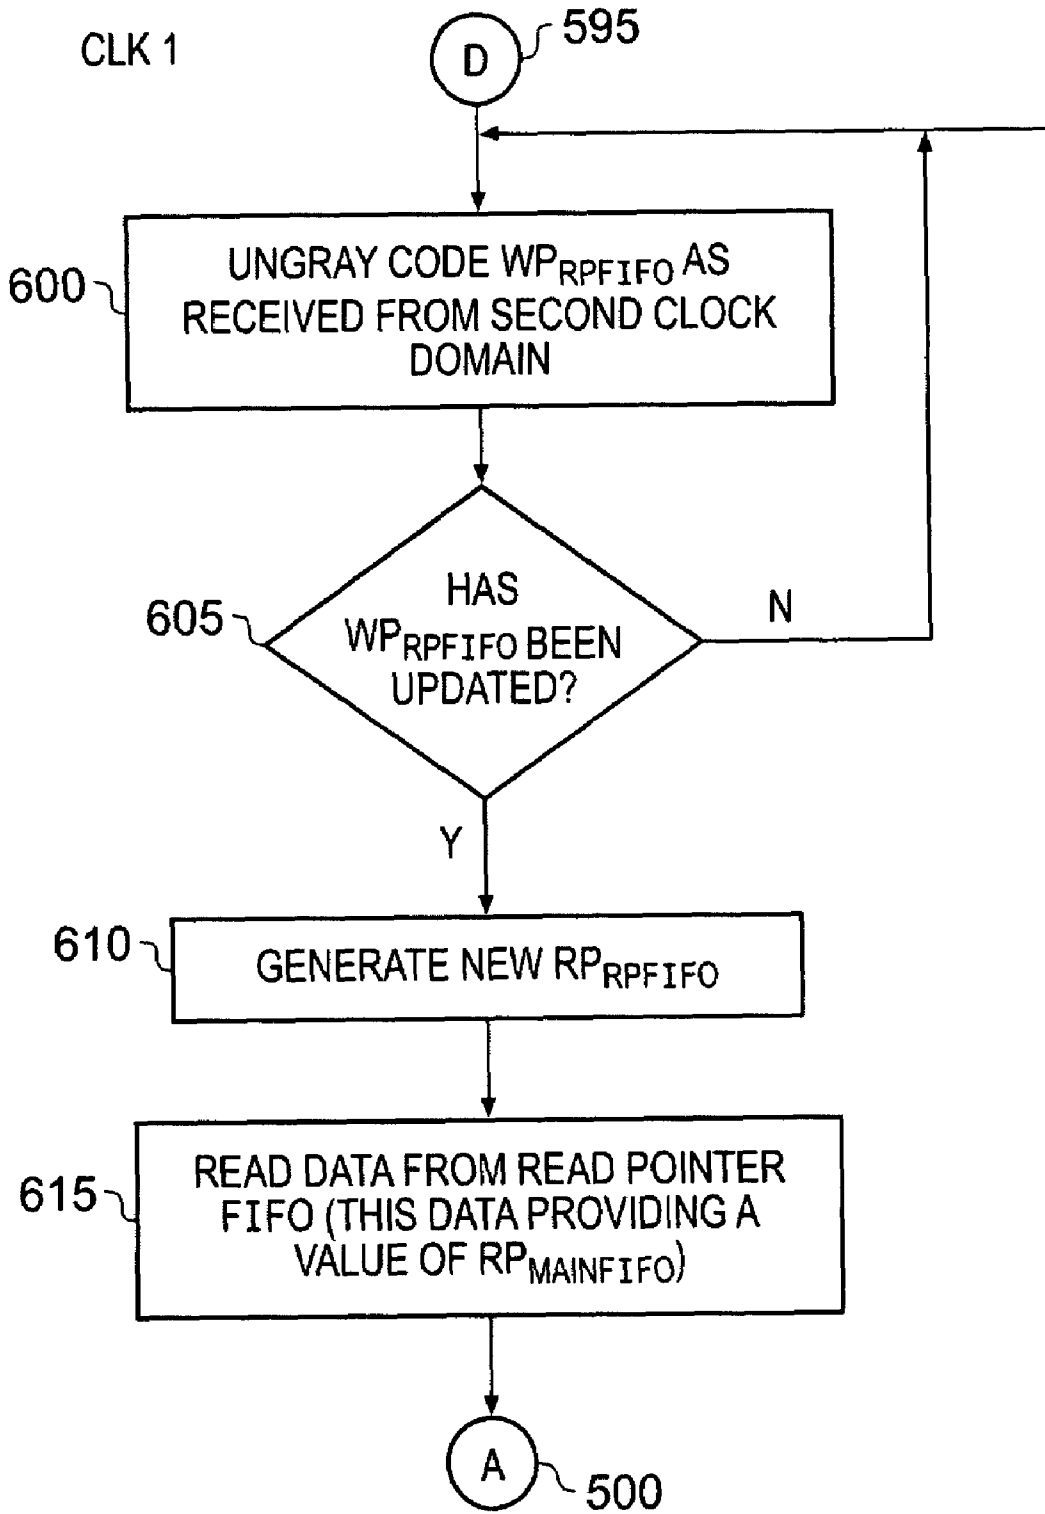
CLK 1

D 595

600 UNGRAY CODE $WP_{RPFIFO}$ AS RECEIVED FROM SECOND CLOCK DOMAIN

605 HAS $WP_{RPFIFO}$ BEEN UPDATED?

N

Y

610 GENERATE NEW $RP_{RPFIFO}$

615 READ DATA FROM READ POINTER FIFO (THIS DATA PROVIDING A VALUE OF $RP_{MAINFIFO}$)

A 500